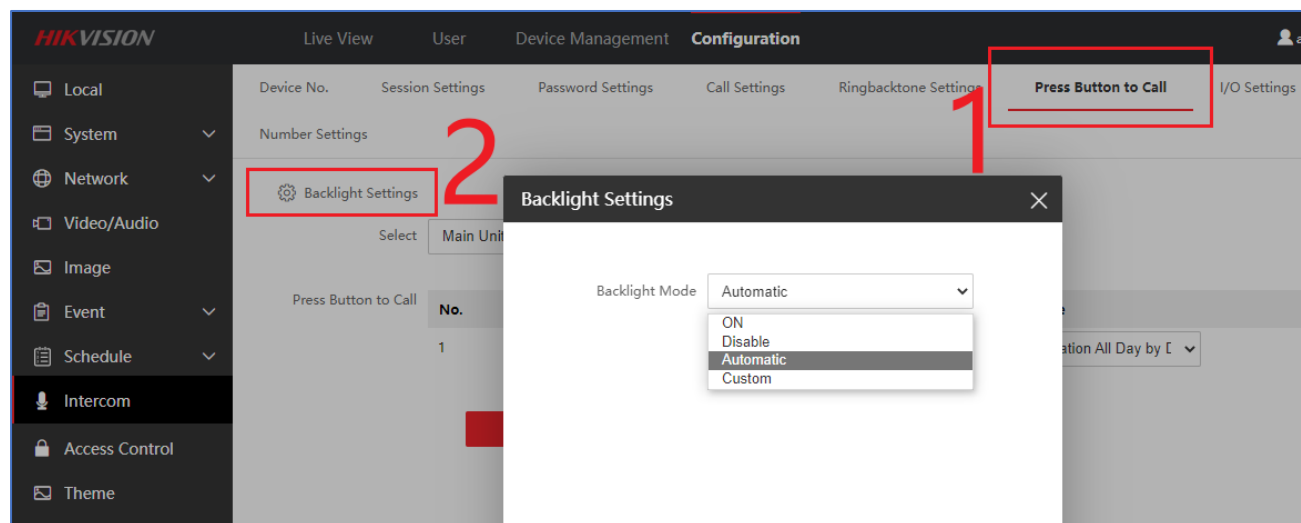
HIKVISION

Live View User Device Management Configuration

Local
System
Network
Video/Audio
Image
Event
Schedule
Intercom
Access Control
Theme

Device No. Session Settings Password Settings Call Settings Ringbacktone Settings Press Button to Call I/O Settings

Number Settings

1

2

Backlight Settings

Select Main Unit

Press Button to Call

No.

1

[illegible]ation All Day by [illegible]

Backlight Settings

Backlight Mode Automatic

ON
Disable
Automatic
Custom